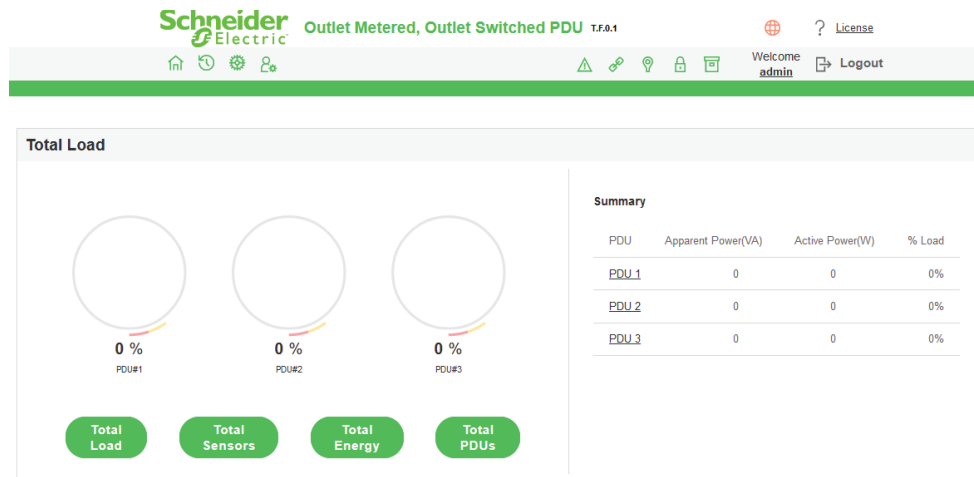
Schneider Electric Outlet Metered, Outlet Switched PDU T.F.0.1

? License

Welcome admin Logout

Total Load

0 %
PDU#1

0 %
PDU#2

0 %
PDU#3

Total Load

Total Sensors

Total Energy

Total PDUs

Summary

| PDU | Apparent Power(VA) | Active Power(W) | % Load |
|---|---|---|---|
| PDU 1 | 0 | 0 | 0% |
| PDU 2 | 0 | 0 | 0% |
| PDU 3 | 0 | 0 | 0% |